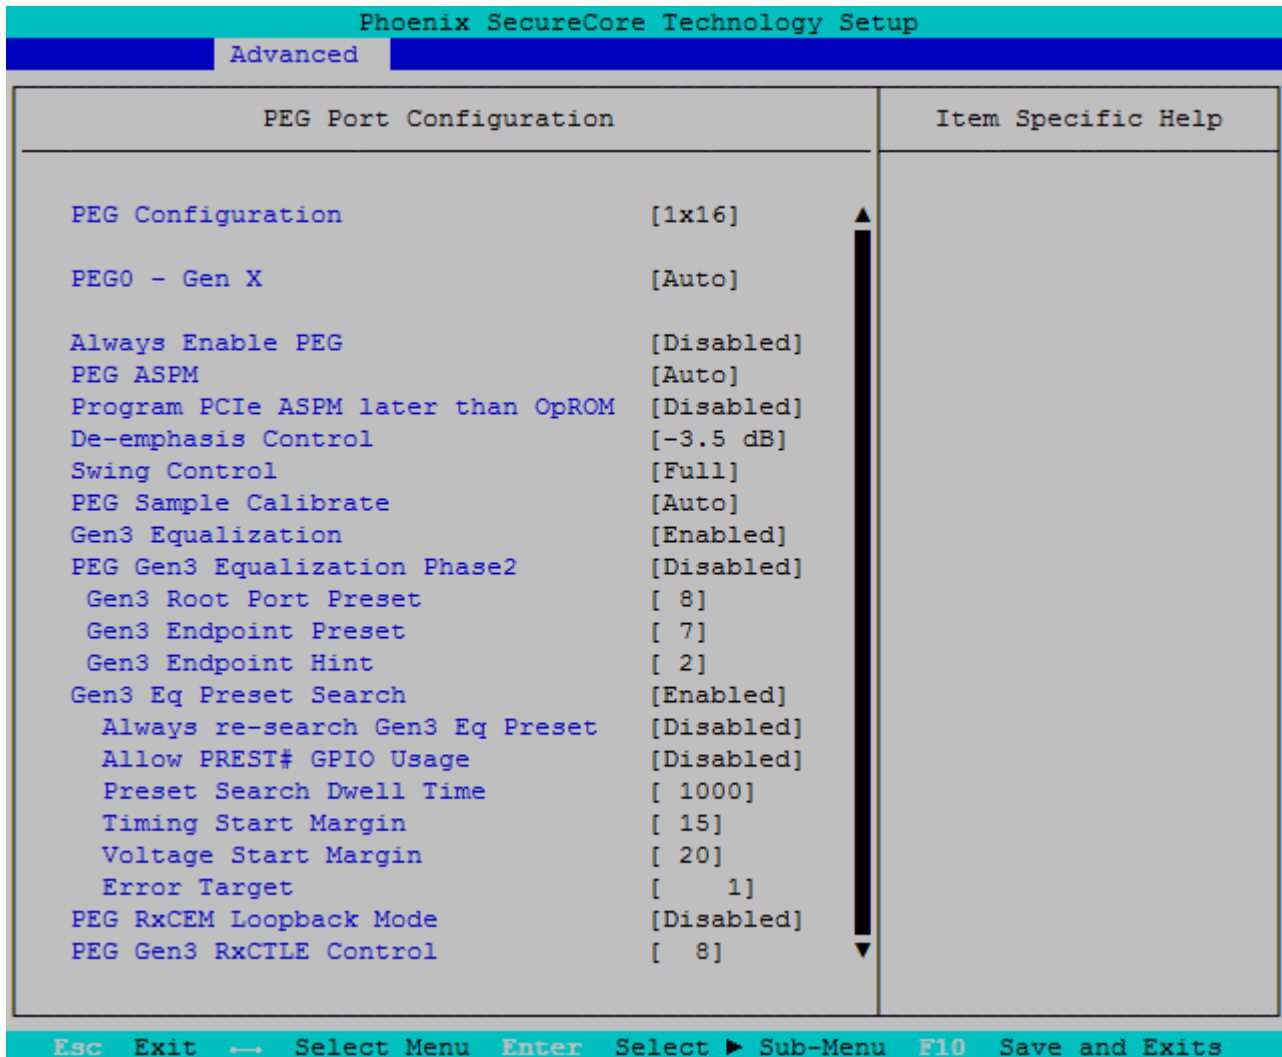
Phoenix SecureCore Technology Setup

Advanced

PEG Port Configuration

Item Specific Help

| | |
|---|---|
| PEG Configuration | [1x16] |
| PEG0 - Gen X | [Auto] |
| Always Enable PEG | [Disabled] |
| PEG ASPM | [Auto] |
| Program PCIe ASPM later than OpROM | [Disabled] |
| De-emphasis Control | [-3.5 dB] |
| Swing Control | [Full] |
| PEG Sample Calibrate | [Auto] |
| Gen3 Equalization | [Enabled] |
| PEG Gen3 Equalization Phase2 | [Disabled] |
| Gen3 Root Port Preset | [ 8] |
| Gen3 Endpoint Preset | [ 7] |
| Gen3 Endpoint Hint | [ 2] |
| Gen3 Eq Preset Search | [Enabled] |
| Always re-search Gen3 Eq Preset | [Disabled] |
| Allow PREST# GPIO Usage | [Disabled] |
| Preset Search Dwell Time | [ 1000] |
| Timing Start Margin | [ 15] |
| Voltage Start Margin | [ 20] |
| Error Target | [ 1] |
| PEG RxCEM Loopback Mode | [Disabled] |
| PEG Gen3 RxCTLE Control | [ 8] |

Esc Exit ←→ Select Menu Enter Select ► Sub-Menu F10 Save and Exits